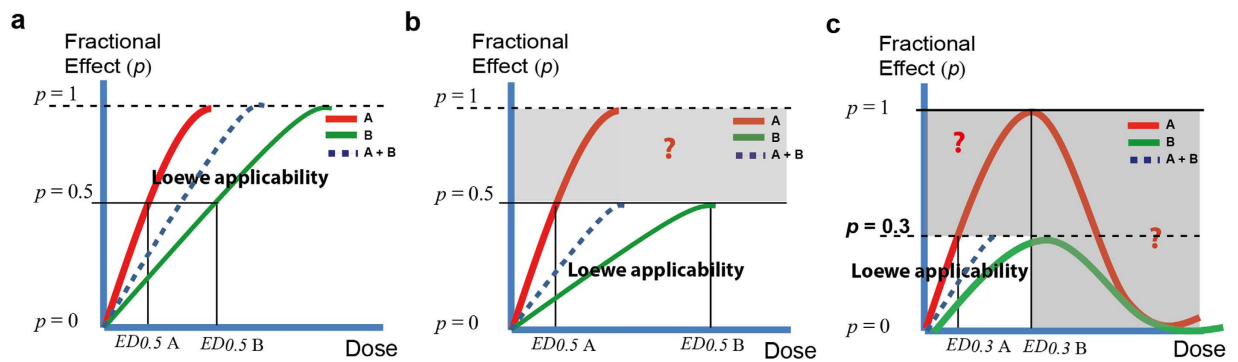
a

Fractional Effect ($p$)

$p = 1$

$p = 0.5$

$p = 0$

A
B
A + B

Loewe applicability

$ED_{0.5}$ A
$ED_{0.5}$ B
Dose

b

Fractional Effect ($p$)

$p = 1$

$p = 0.5$

$p = 0$

A
B
A + B

?

Loewe applicability

$ED_{0.5}$ A
$ED_{0.5}$ B
Dose

c

Fractional Effect ($p$)

$p = 1$

$p = 0.3$

$p = 0$

A
B
A + B

?

?

Loewe applicability

$ED_{0.3}$ A
$ED_{0.3}$ B
Dose